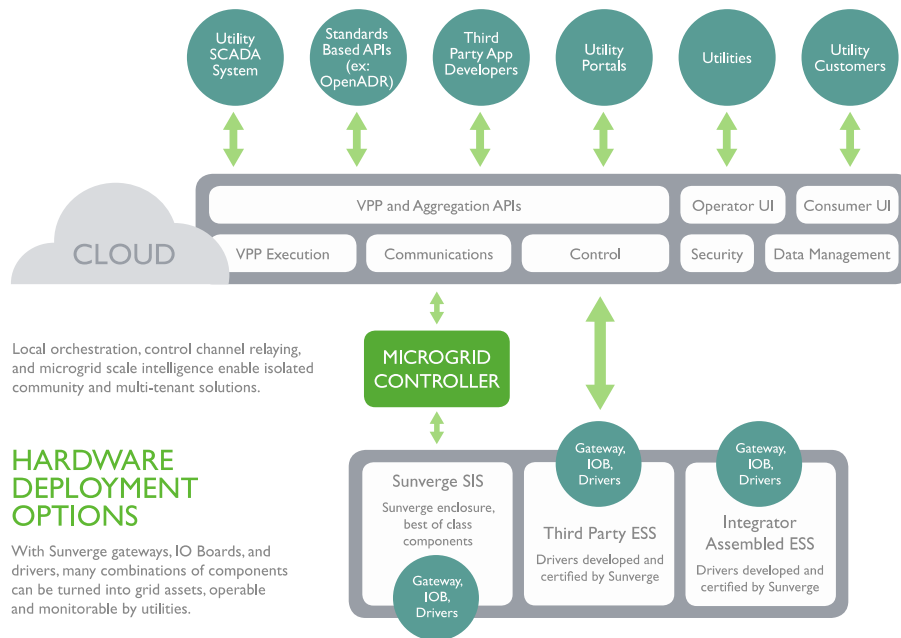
Utility SCADA System

Standards Based APIs (ex: OpenADR)

Third Party App Developers

Utility Portals

Utilities

Utility Customers

CLOUD

VPP and Aggregation APIs

Operator UI

Consumer UI

VPP Execution

Communications

Control

Security

Data Management

Local orchestration, control channel relaying, and microgrid scale intelligence enable isolated community and multi-tenant solutions.

MICROGRID CONTROLLER

HARDWARE DEPLOYMENT OPTIONS

With Sunverge gateways, IO Boards, and drivers, many combinations of components can be turned into grid assets, operable and monitorable by utilities.

Sunverge SIS

Sunverge enclosure, best of class components

Gateway, IOB, Drivers

Gateway, IOB, Drivers

Third Party ESS

Drivers developed and certified by Sunverge

Gateway, IOB, Drivers

Integrator Assembled ESS

Drivers developed and certified by Sunverge